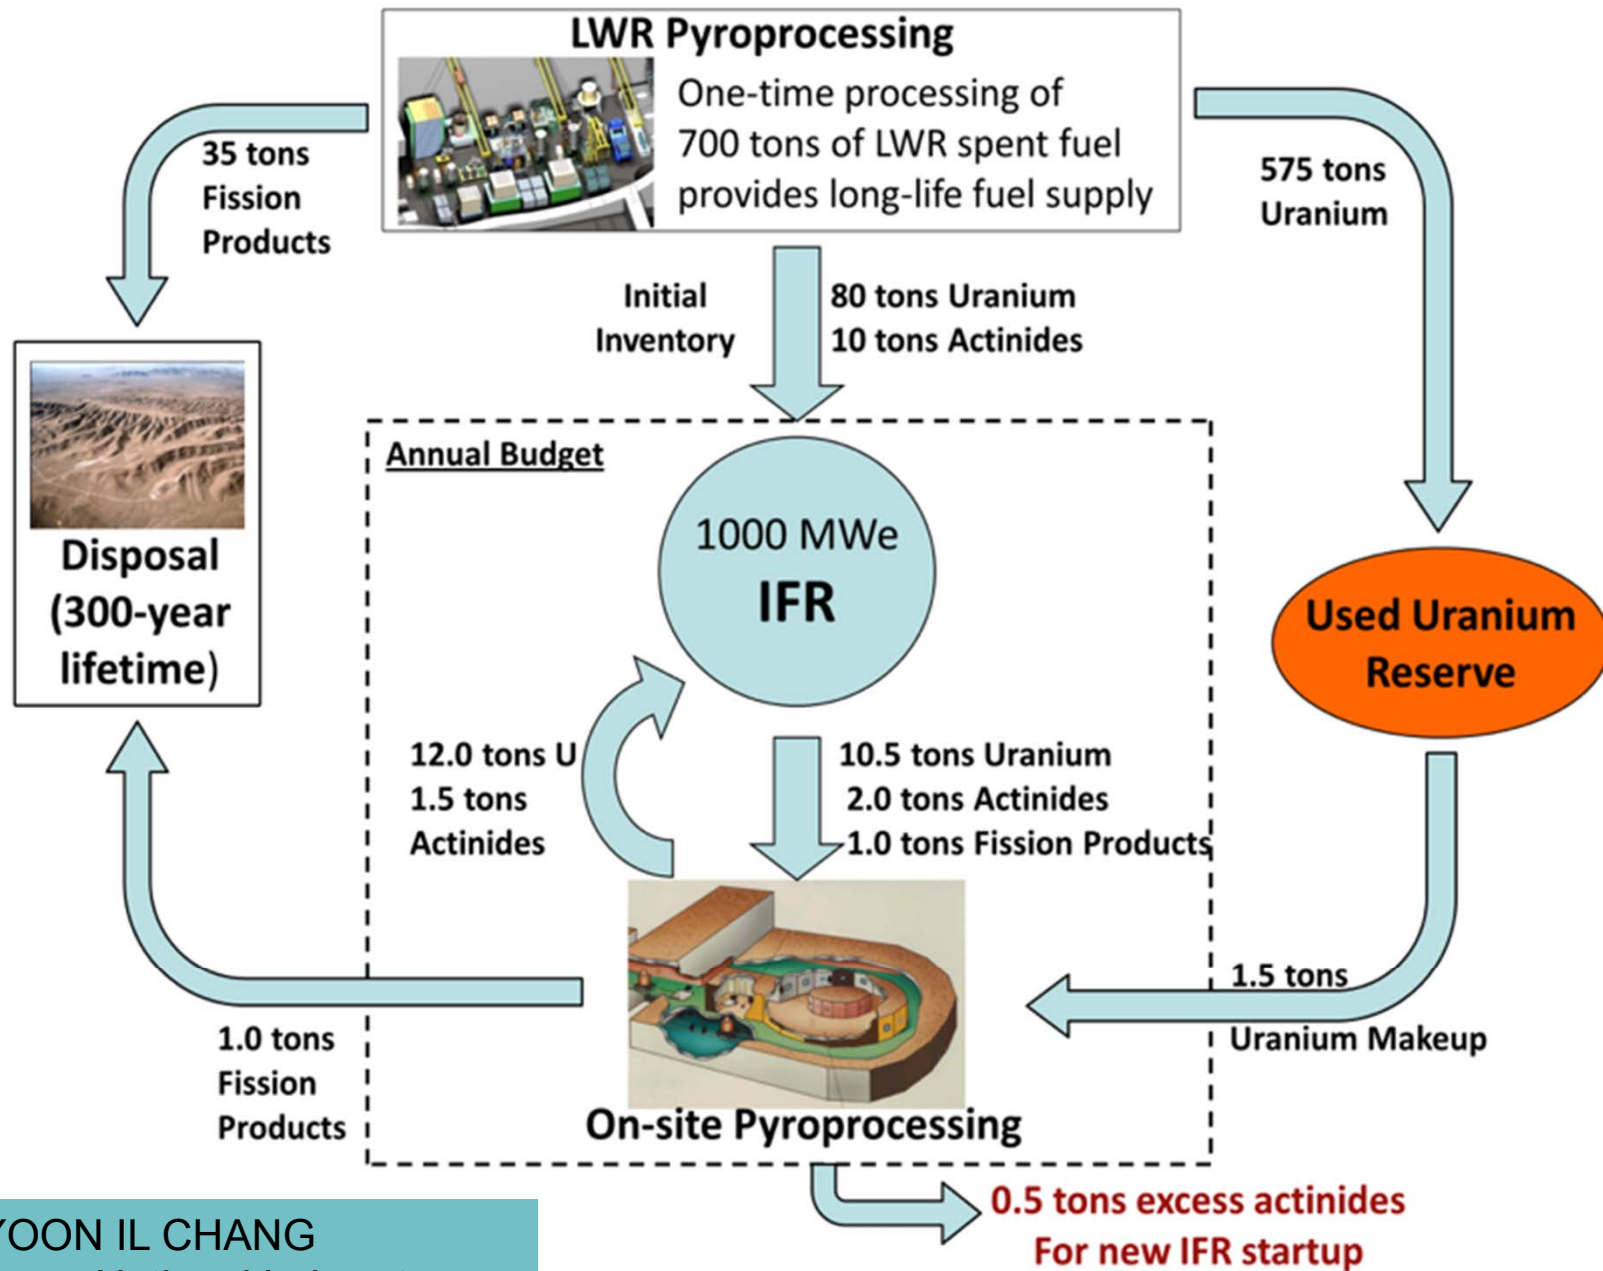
LWR Pyroprocessing

One-time processing of 700 tons of LWR spent fuel provides long-life fuel supply

35 tons Fission Products

575 tons Uranium

Initial Inventory

80 tons Uranium
10 tons Actinides

Disposal (300-year lifetime)

Annual Budget

1000 MWe
IFR

Used Uranium Reserve

12.0 tons U
1.5 tons Actinides

10.5 tons Uranium
2.0 tons Actinides
1.0 tons Fission Products

1.5 tons
Uranium Makeup

1.0 tons Fission Products

On-site Pyroprocessing

0.5 tons excess actinides
For new IFR startup

YOON IL CHANG